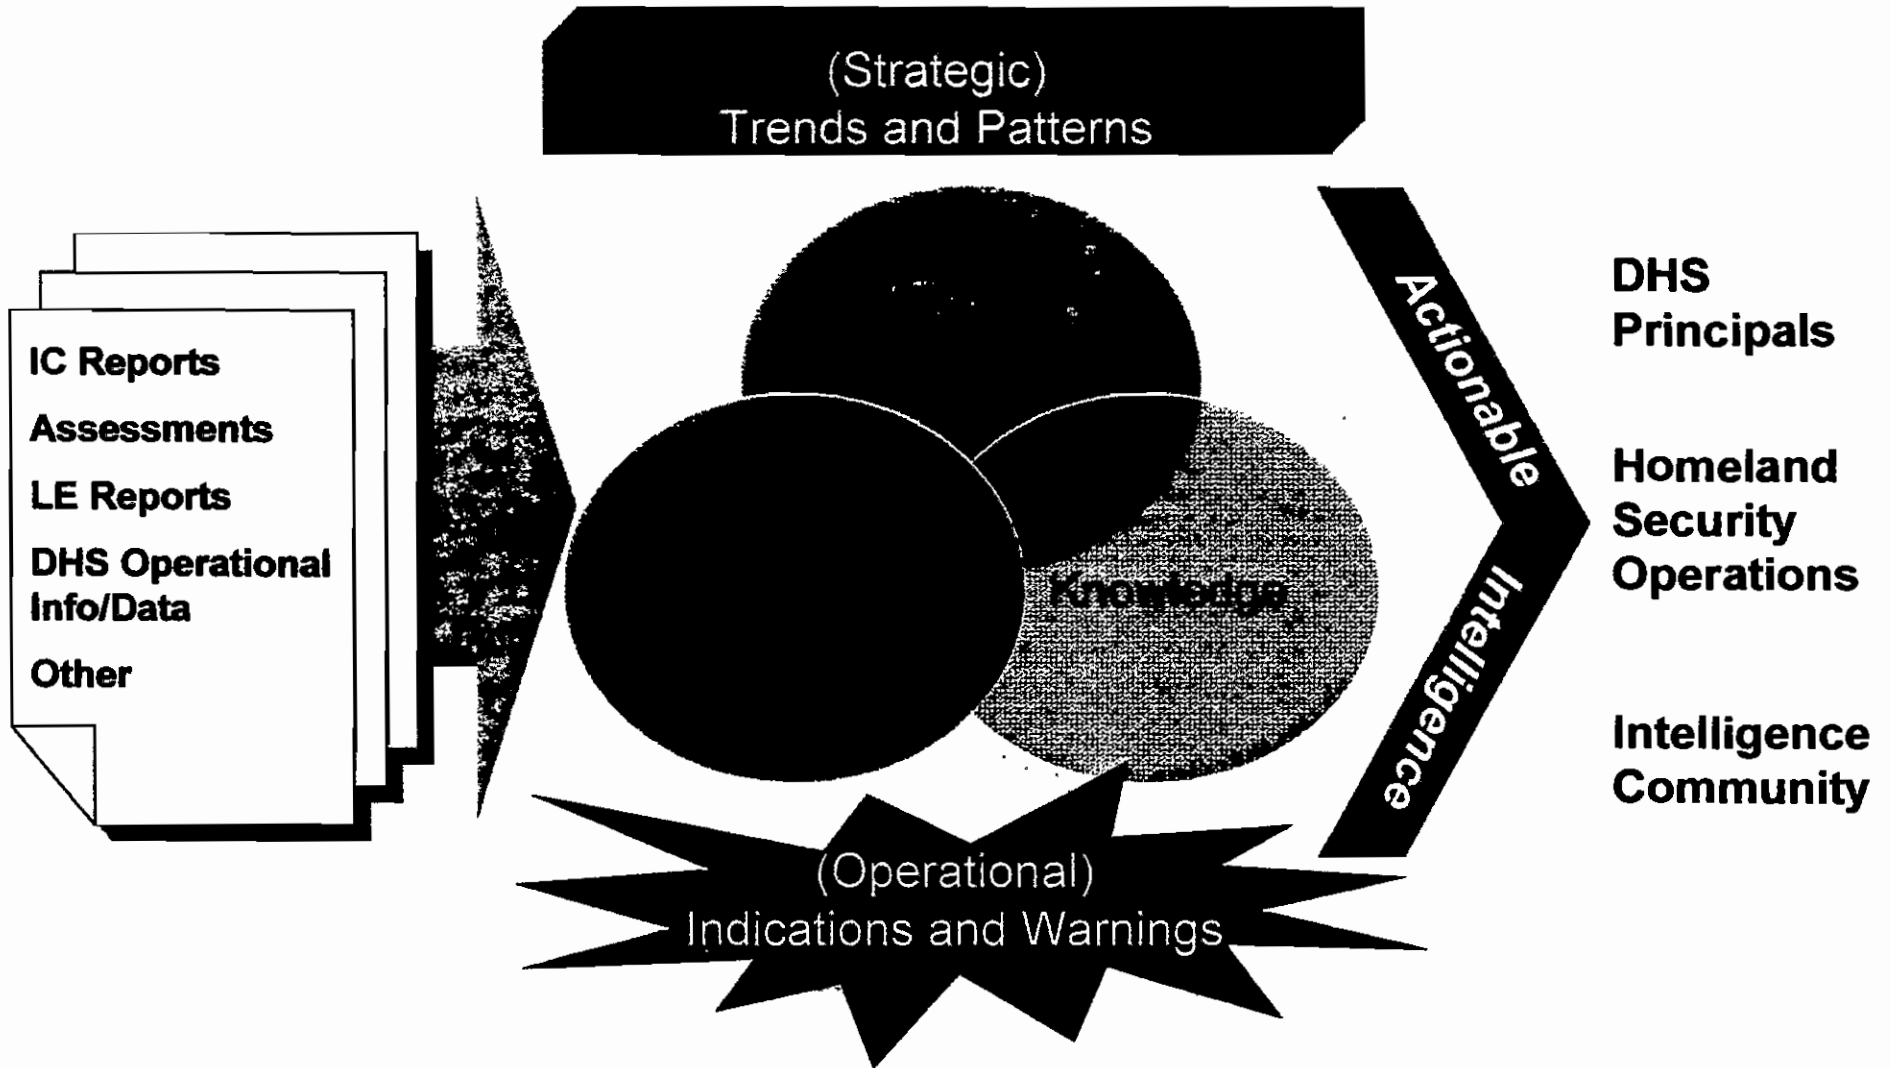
(Strategic)
Trends and Patterns

IC Reports

Assessments

LE Reports

DHS Operational Info/Data

Other

Knowledge

Actionable Intelligence

DHS Principals

Homeland Security Operations

Intelligence Community

(Operational)
Indications and Warnings